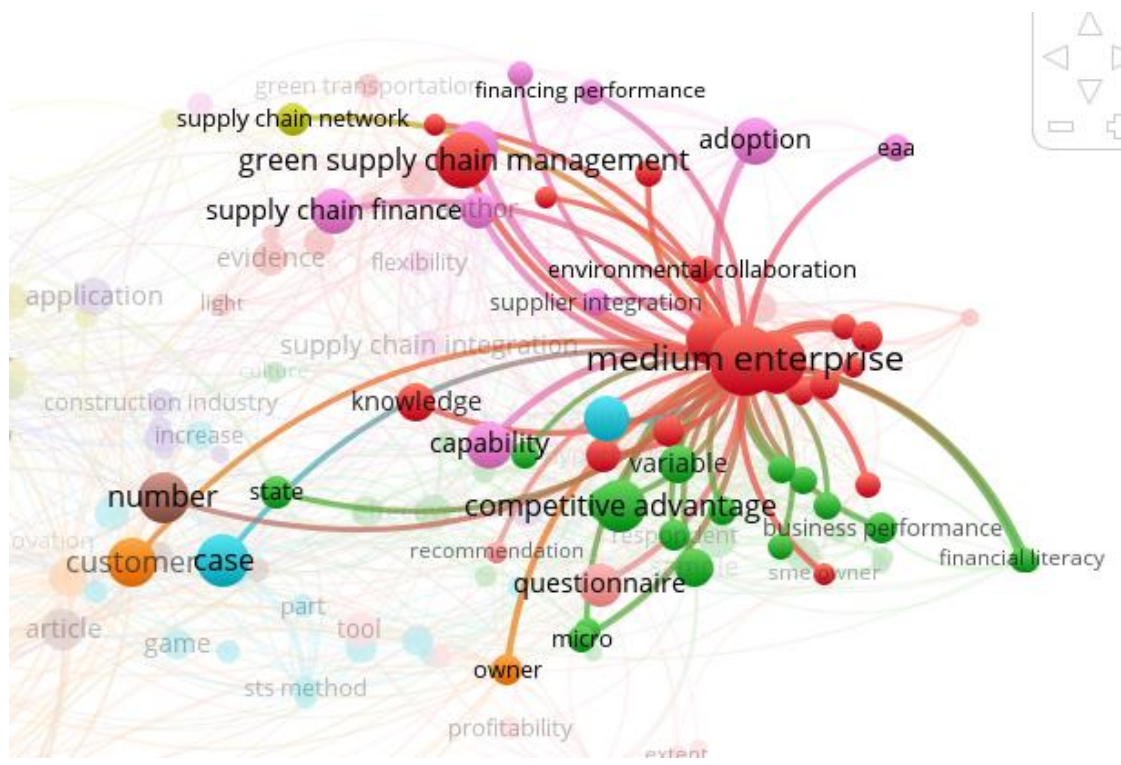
green transportation
financing performance
supply chain network
green supply chain management
adoption
eaa
supply chain finance
author
evidence
flexibility
environmental collaboration
application
light
supplier integration
supply chain integration
medium enterprise
culture
construction industry
knowledge
increase
capability
variable
number
state
competitive advantage
business performance
ovation
respondent
customer
case
recommendation
financial literacy
sme owner
questionnaire
part
article
tool
game
micro
owner
sts method
profitability
extent